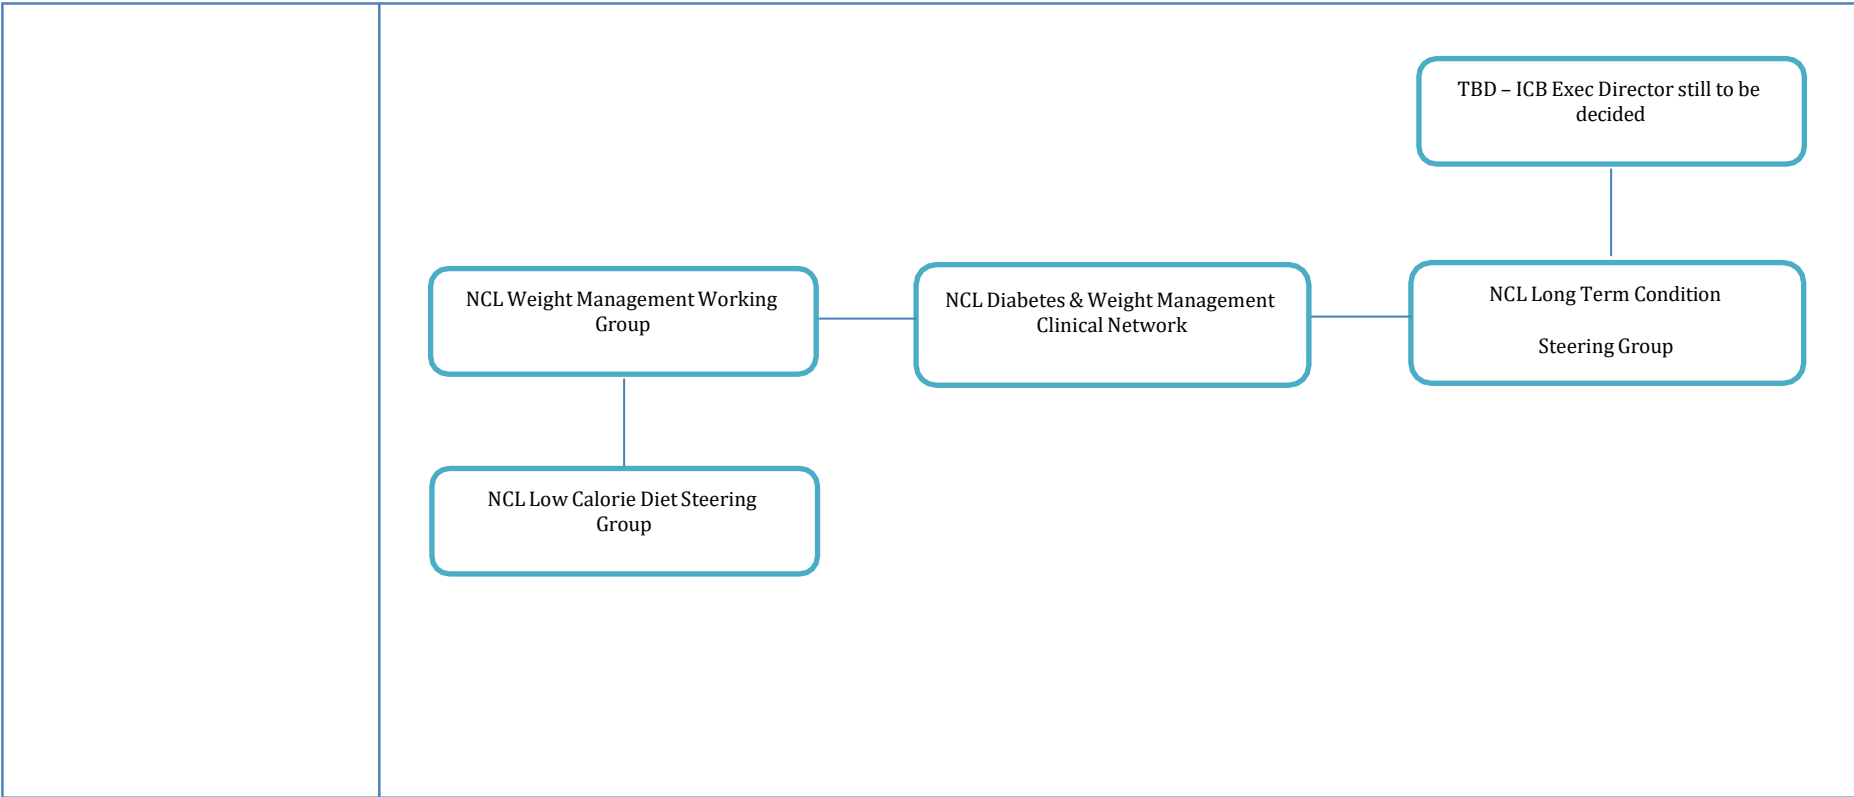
TBD – ICB Exec Director still to be decided

NCL Weight Management Working Group

NCL Diabetes & Weight Management Clinical Network

NCL Long Term Condition

Steering Group

NCL Low Calorie Diet Steering Group